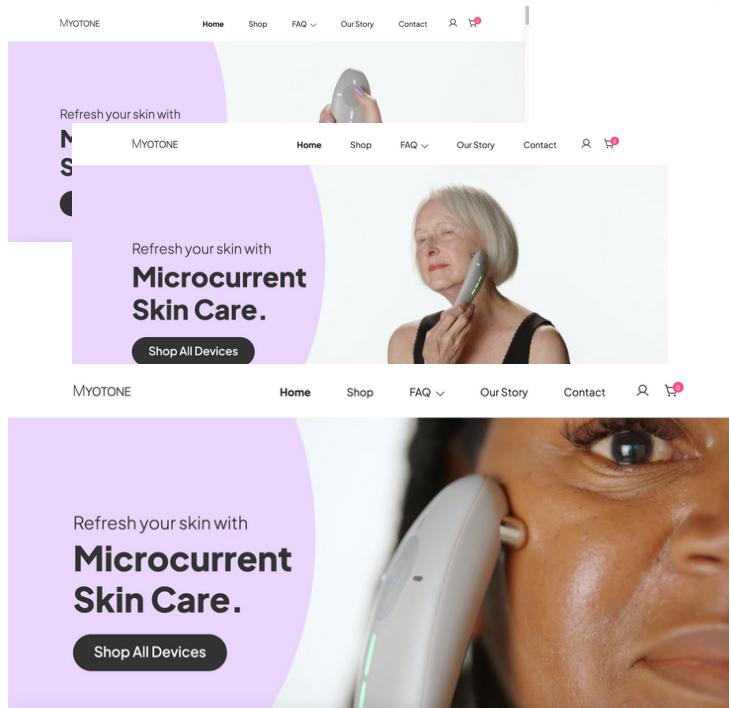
MYOTONE Home Shop FAQ Our Story Contact 0

Refresh your skin with

M

S

MYOTONE Home Shop FAQ Our Story Contact 0

Refresh your skin with

Microcurrent Skin Care.

Shop All Devices

MYOTONE Home Shop FAQ Our Story Contact 0

Refresh your skin with

Microcurrent Skin Care.

Shop All Devices